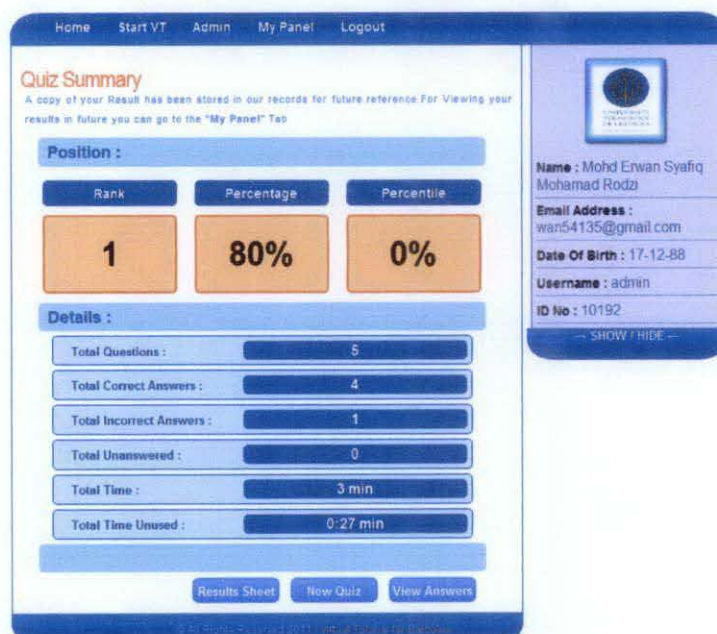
Home Start VT Admin My Panel Logout

Quiz Summary

A copy of your Result has been stored in our records for future reference For Viewing your results in future you can go to the "My Panel" Tab

Position :

| Rank | Percentage | Percentile |
|---|---|---|
| 1 | 80% | 0% |

Details :

| | |
|---|---|
| Total Questions : | 5 |
| Total Correct Answers : | 4 |
| Total Incorrect Answers : | 1 |
| Total Unanswered : | 0 |
| Total Time : | 3 min |
| Total Time Unused : | 0:27 min |

Results Sheet New Quiz View Answers

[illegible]

Name : Mohd Erwan Syafiq Mohamad Rodzi

Email Address : wan54135@gmail.com

Date Of Birth : 17-12-88

Username : admin

ID No : 10192

-- SHOW / HIDE --